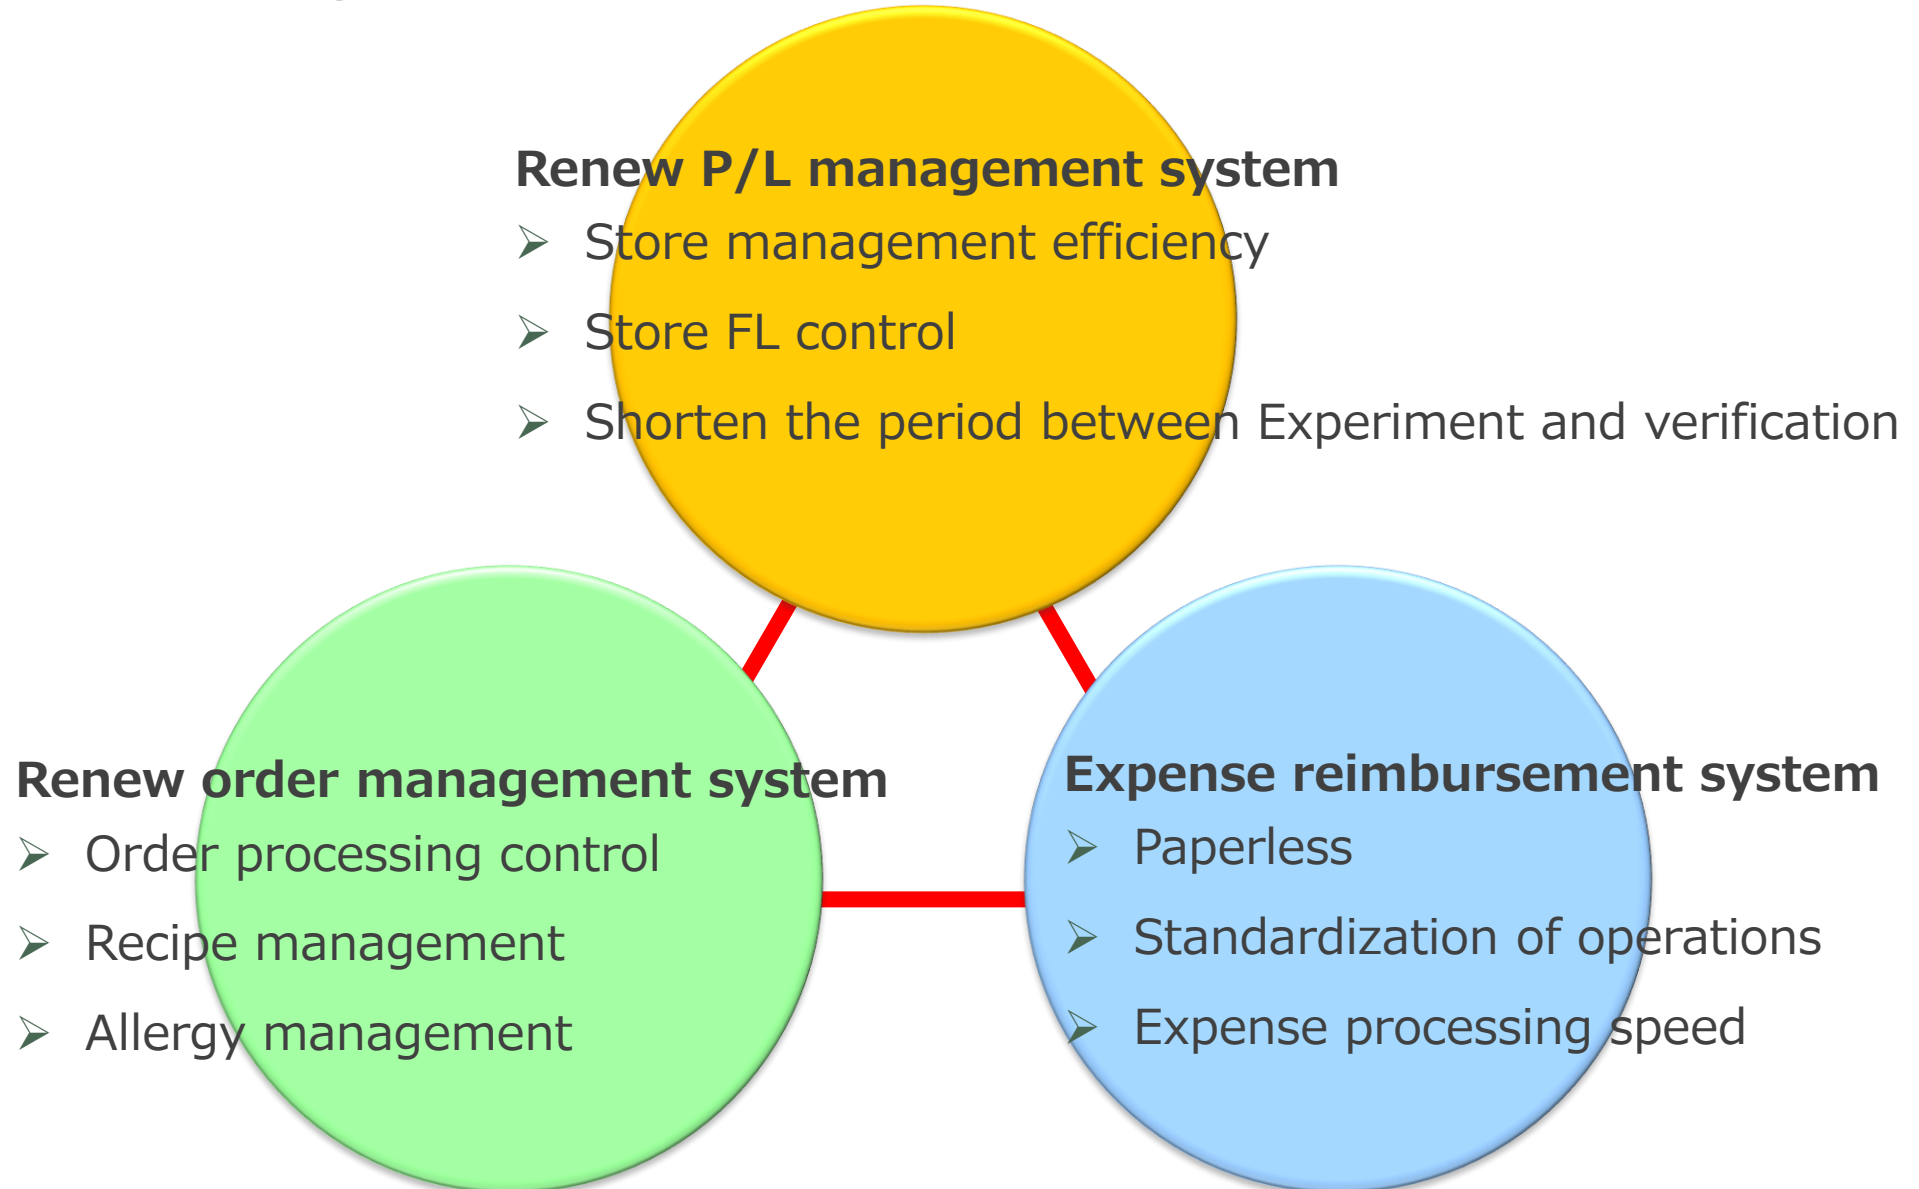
Renew P/L management system

➢ Store management efficiency

➢ Store FL control

➢ Shorten the period between Experiment and verification

Renew order management system

➢ Order processing control

➢ Recipe management

➢ Allergy management

Expense reimbursement system

➢ Paperless

➢ Standardization of operations

➢ Expense processing speed